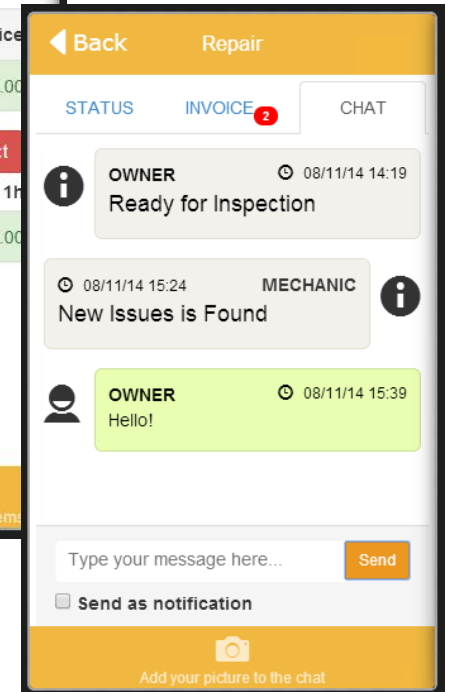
ice
.00
ct
1h
.00
ems

Back Repair

STATUS INVOICE 2 CHAT

OWNER 08/11/14 14:19
Ready for Inspection

08/11/14 15:24 MECHANIC
New Issues is Found

OWNER 08/11/14 15:39
Hello!

Type your message here... Send

Send as notification

Add your picture to the chat